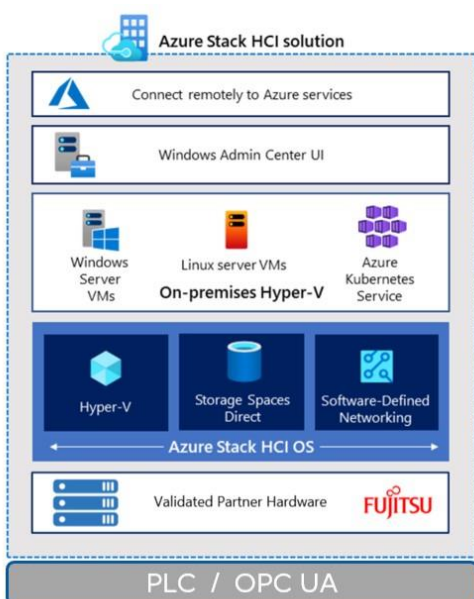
Azure Stack HCI solution

Connect remotely to Azure services

Windows Admin Center UI

Windows Server VMs

Linux server VMs

Azure Kubernetes Service

On-premises Hyper-V

Hyper-V

Storage Spaces Direct

Software-Defined Networking

Azure Stack HCI OS

Validated Partner Hardware

FUJITSU

PLC / OPC UA